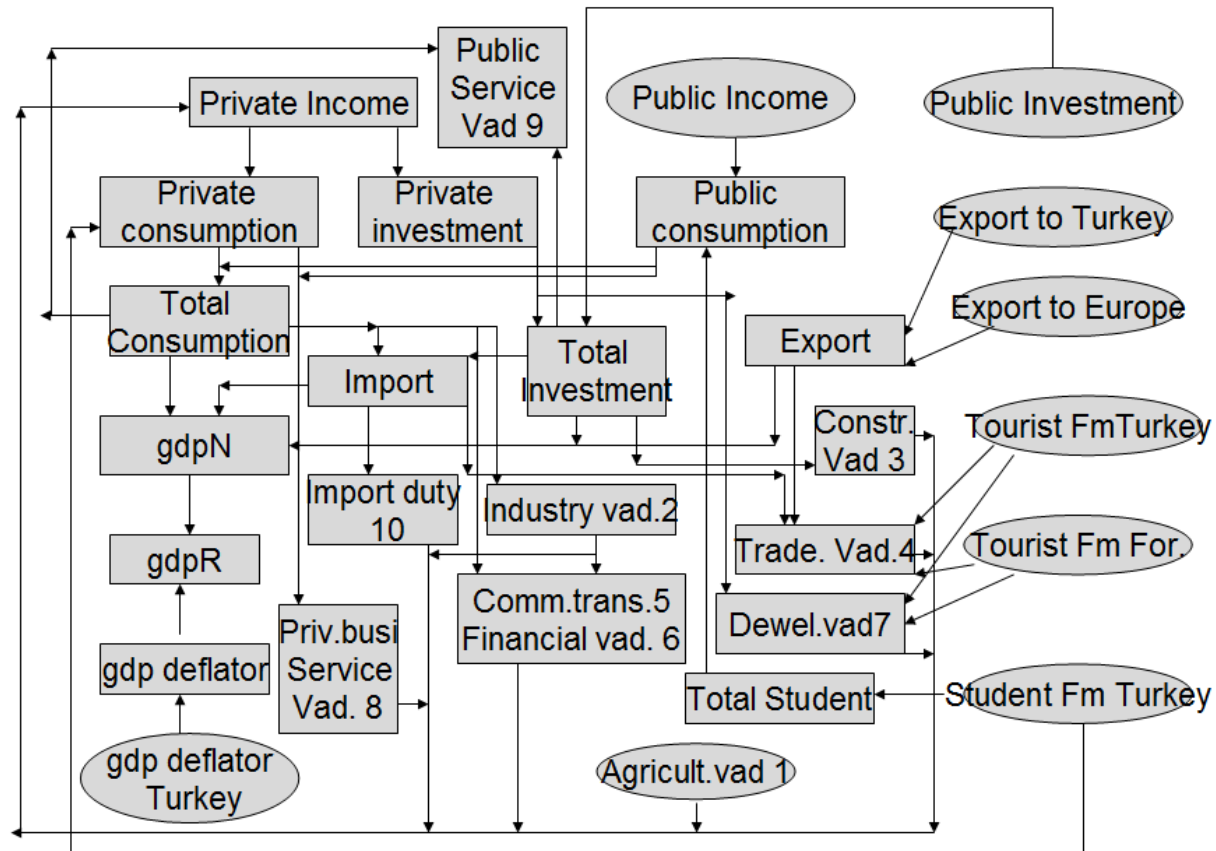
Public Service Vad 9

Public Income

Public Investment

Private Income

Private consumption

Private investment

Public consumption

Export to Turkey

Total Consumption

Export to Europe

Total Investment

Export

Import

gdpN

Constr. Vad 3

Tourist FmTurkey

Import duty 10

Industry vad.2

Trade. Vad.4

Tourist Fm For.

gdpR

Comm.trans.5 Financial vad. 6

Dewel.vad7

Priv.busi Service Vad. 8

gdp deflator

Total Student

Student Fm Turkey

gdp deflator Turkey

Agricult.vad 1